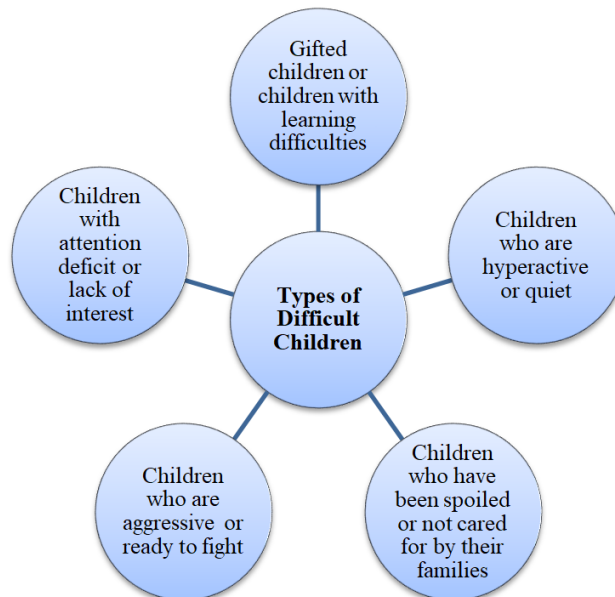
Types of Difficult Children

Gifted children or children with learning difficulties

Children who are hyperactive or quiet

Children who have been spoiled or not cared for by their families

Children who are aggressive or ready to fight

Children with attention deficit or lack of interest